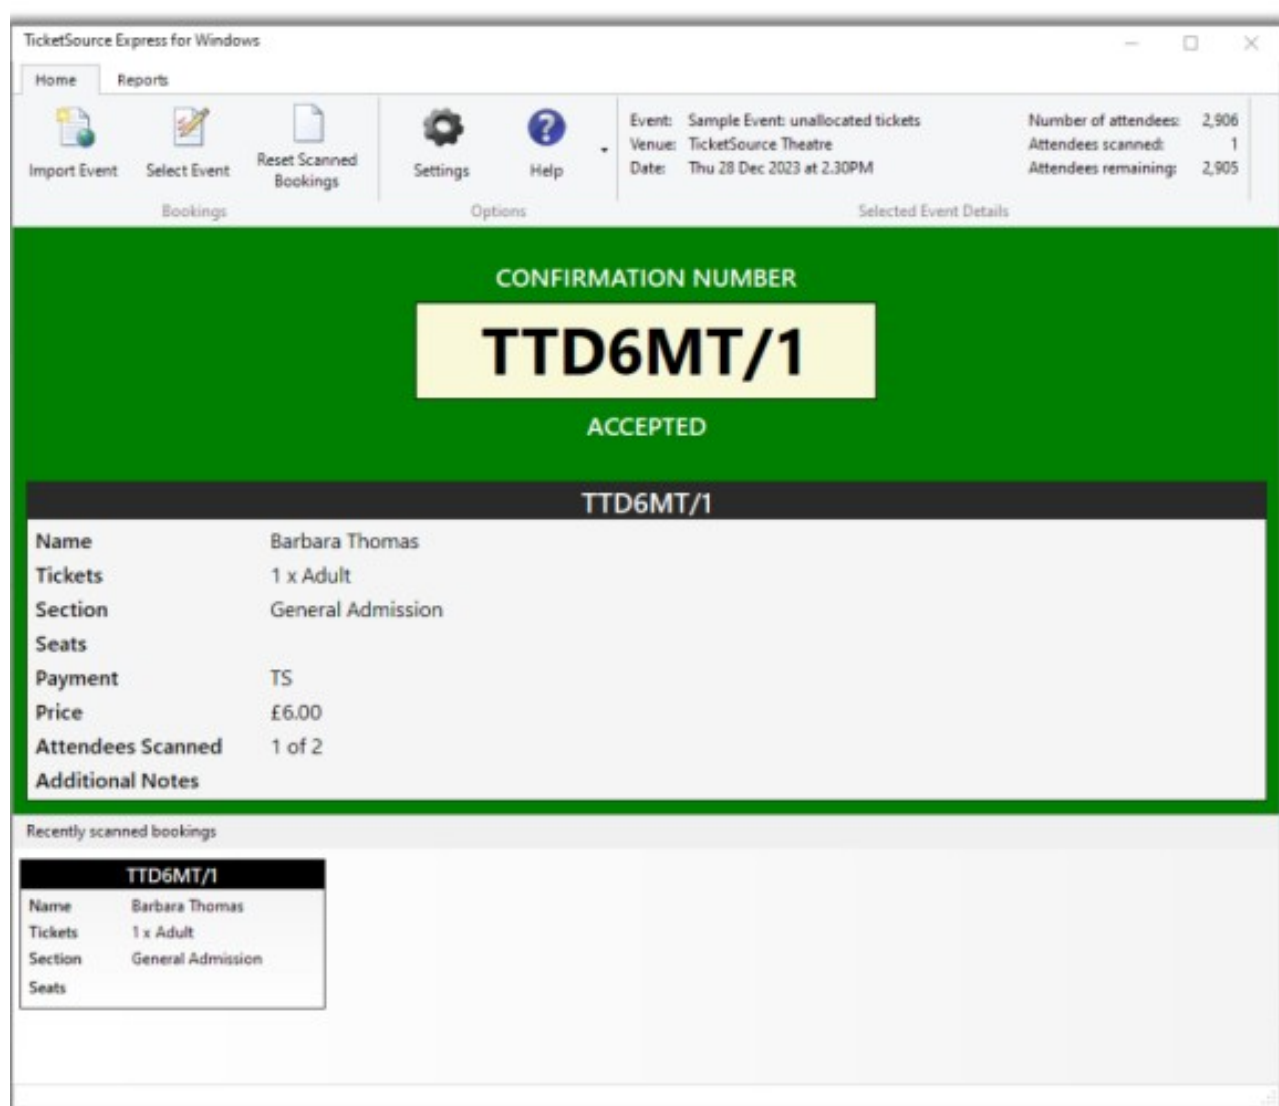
TicketSource Express for Windows

Home Reports

Import Event Select Event Reset Scanned Bookings
Bookings

Settings Help
Options

Event: Sample Event: unallocated tickets
Venue: TicketSource Theatre
Date: Thu 28 Dec 2023 at 2.30PM

Number of attendees: 2,906
Attendees scanned: 1
Attendees remaining: 2,905

Selected Event Details

CONFIRMATION NUMBER

TTD6MT/1

ACCEPTED

TTD6MT/1

| Name | Barbara Thomas |
|---|---|
| Tickets | 1 x Adult |
| Section | General Admission |
| Seats | |
| Payment | TS |
| Price | £6.00 |
| Attendees Scanned | 1 of 2 |
| Additional Notes | |

Recently scanned bookings

TTD6MT/1

| Name | Barbara Thomas |
|---|---|
| Tickets | 1 x Adult |
| Section | General Admission |
| Seats | |